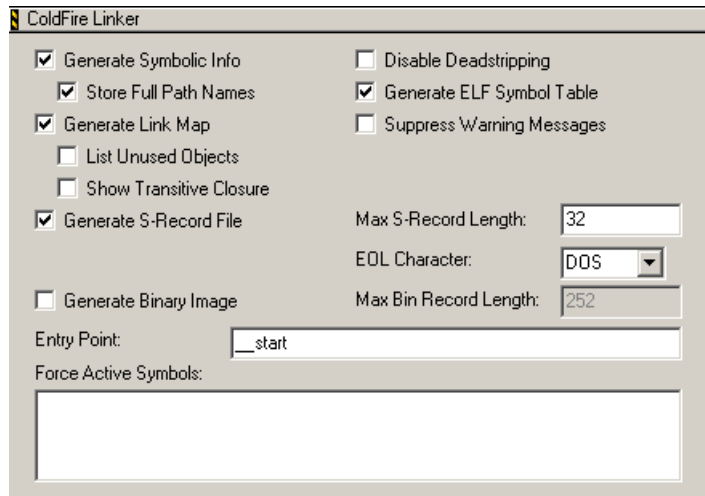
ColdFire Linker

Generate Symbolic Info

Store Full Path Names

Generate Link Map

List Unused Objects

Show Transitive Closure

Generate S-Record File

Generate Binary Image

Disable Deadstripping

Generate ELF Symbol Table

Suppress Warning Messages

Max S-Record Length: 32

EOL Character: DOS

Max Bin Record Length: 252

Entry Point: __start

Force Active Symbols: